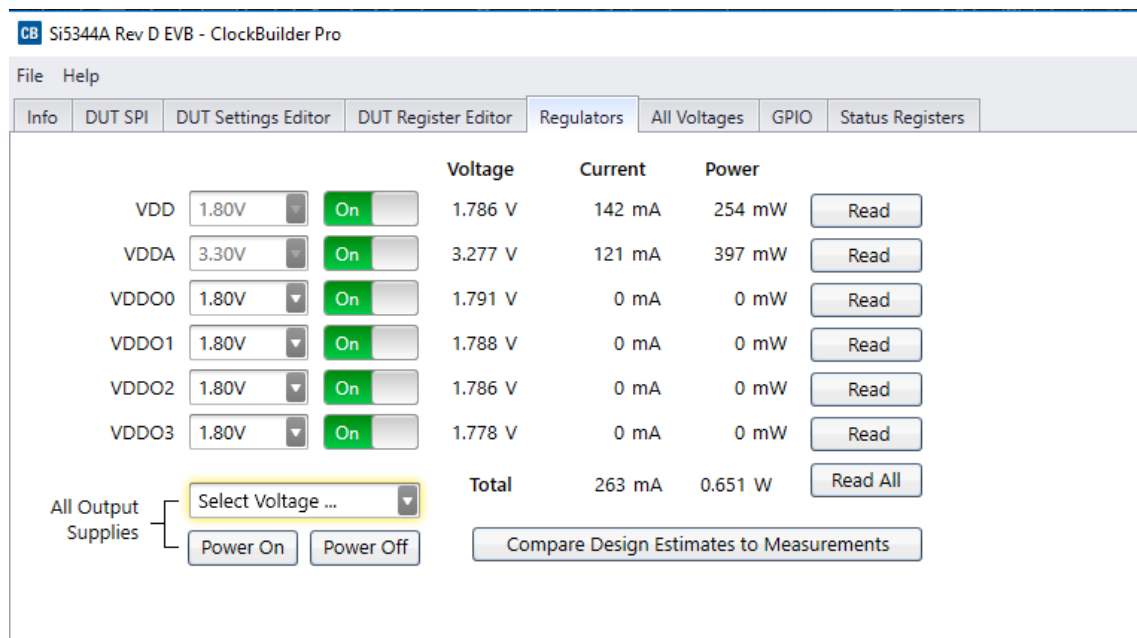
CB Si5344A Rev D EVB - ClockBuilder Pro

File Help

Info | DUT SPI | DUT Settings Editor | DUT Register Editor | Regulators | All Voltages | GPIO | Status Registers

| | | | Voltage | Current | Power | |
|---|---|---|---|---|---|---|
| VDD | 1.80V | On | 1.786 V | 142 mA | 254 mW | Read |
| VDDA | 3.30V | On | 3.277 V | 121 mA | 397 mW | Read |
| VDDO0 | 1.80V | On | 1.791 V | 0 mA | 0 mW | Read |
| VDDO1 | 1.80V | On | 1.788 V | 0 mA | 0 mW | Read |
| VDDO2 | 1.80V | On | 1.786 V | 0 mA | 0 mW | Read |
| VDDO3 | 1.80V | On | 1.778 V | 0 mA | 0 mW | Read |
| | | | Total | 263 mA | 0.651 W | Read All |

All Output Supplies

Select Voltage ...

Power On

Power Off

Compare Design Estimates to Measurements